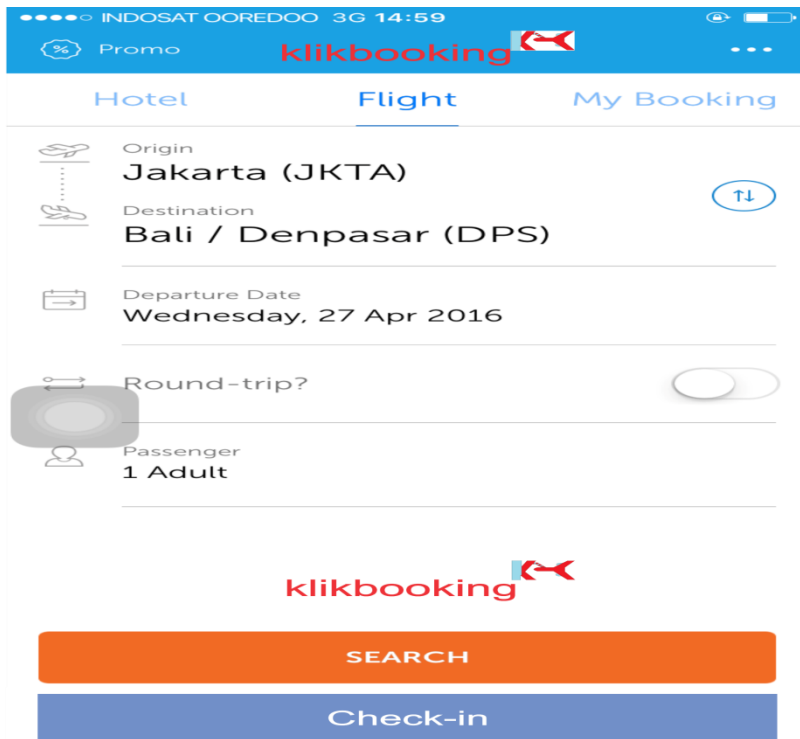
●●●●○ INDOSAT OOREDOO 3G 14:59

Promo klikbooking

Hotel Flight My Booking

Origin
Jakarta (JKTA)

Destination
Bali / Denpasar (DPS)

Departure Date
Wednesday, 27 Apr 2016

Round-trip?

Passenger
1 Adult

klikbooking

SEARCH

Check-in